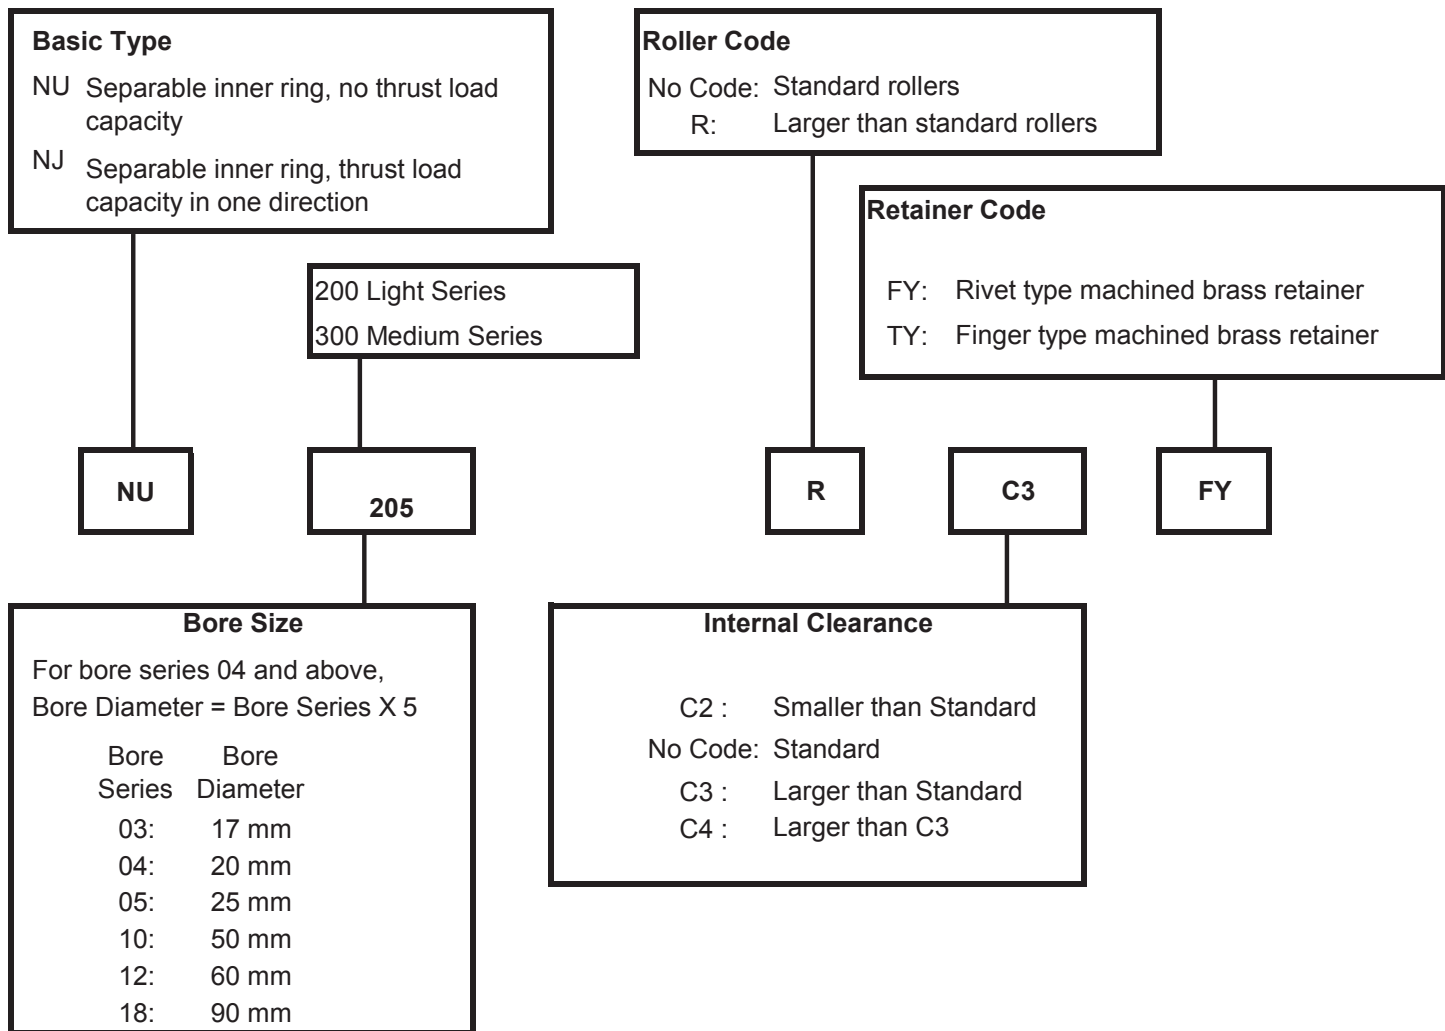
Basic Type

NU Separable inner ring, no thrust load capacity

NJ Separable inner ring, thrust load capacity in one direction

Roller Code

No Code: Standard rollers
R: Larger than standard rollers

Retainer Code

FY: Rivet type machined brass retainer
TY: Finger type machined brass retainer

200 Light Series
300 Medium Series

NU

205

R

C3

FY

Bore Size

For bore series 04 and above,
Bore Diameter = Bore Series X 5

| Bore Series | Bore Diameter |
|---|---|
| 03: | 17 mm |
| 04: | 20 mm |
| 05: | 25 mm |
| 10: | 50 mm |
| 12: | 60 mm |
| 18: | 90 mm |

Internal Clearance

C2 : Smaller than Standard
No Code: Standard
C3 : Larger than Standard
C4 : Larger than C3